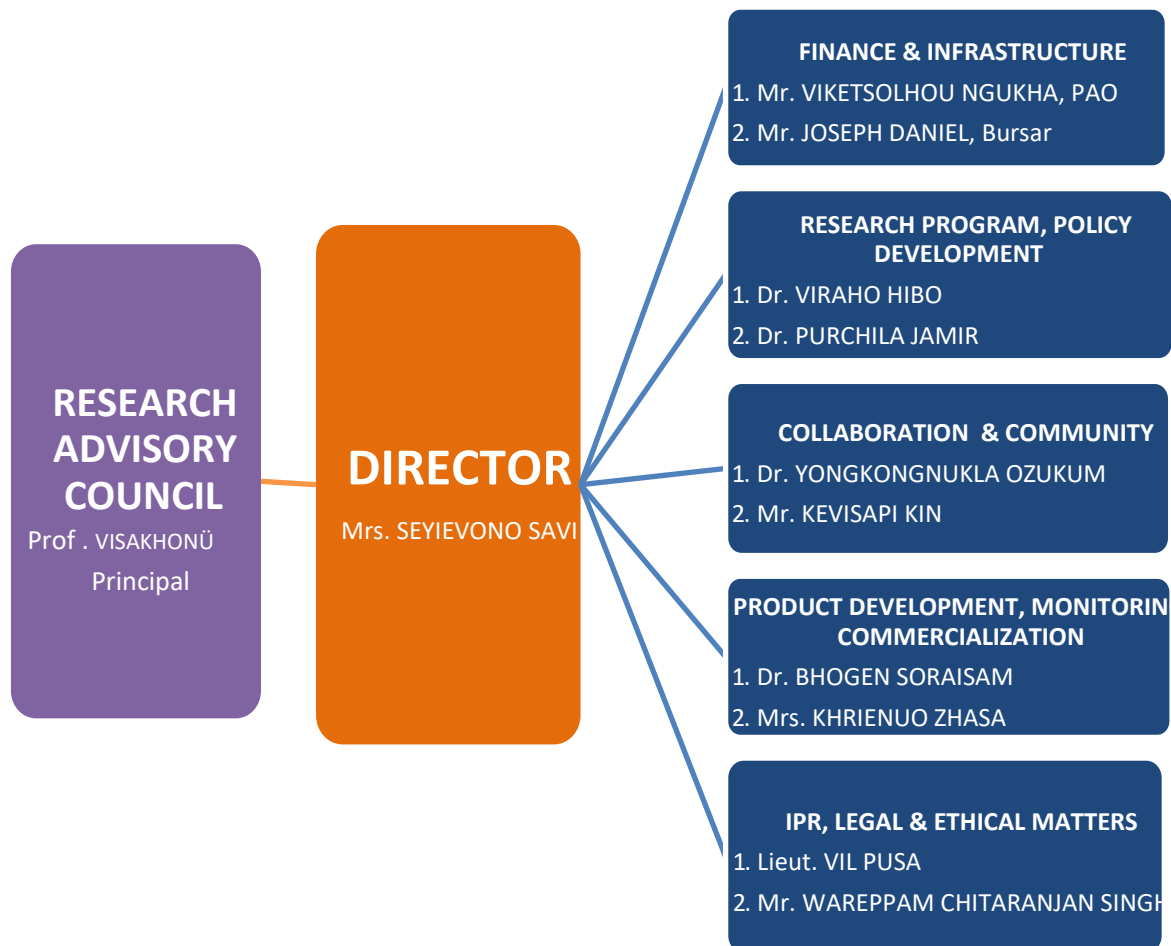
RESEARCH ADVISORY COUNCIL

Prof . VISAKHONÜ

Principal

DIRECTOR

Mrs. SEYIEVONO SAVI

FINANCE & INFRASTRUCTURE

1. Mr. VIKETSOLHOU NGUKHA, PAO

2. Mr. JOSEPH DANIEL, Bursar

RESEARCH PROGRAM, POLICY DEVELOPMENT

1. Dr. VIRAHO HIBO

2. Dr. PURCHILA JAMIR

COLLABORATION & COMMUNITY

1. Dr. YONGKONGNUKLA OZUKUM

2. Mr. KEVISAPI KIN

PRODUCT DEVELOPMENT, MONITORIN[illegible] COMMERCIALIZATION

1. Dr. BHOGEN SORAISAM

2. Mrs. KHRIENUO ZHASA

IPR, LEGAL & ETHICAL MATTERS

1. Lieut. VIL PUSA

2. Mr. WAREPPAM CHITARANJAN SINGH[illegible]